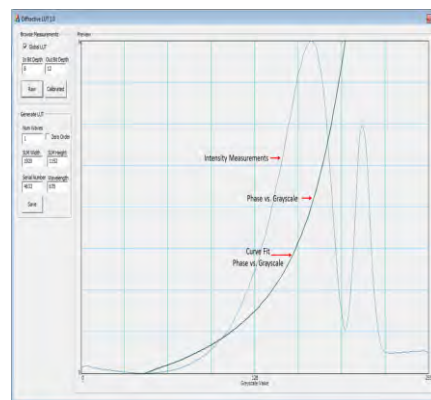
Effective LUT 1.0

Browse Measurements

Global LUT

In Bit Depth
8

Out Bit Depth
12

Raw

Calibrated

Generate LUT

Num Waves
1

Zero Order

SLM Width
1920

SLM Height
1152

Serial Number
4632

Wavelength
1070

Save

Preview

Intensity Measurements

Phase vs. Grayscale

Curve Fit
Phase vs. Grayscale

0

128
Grayscale Value

255